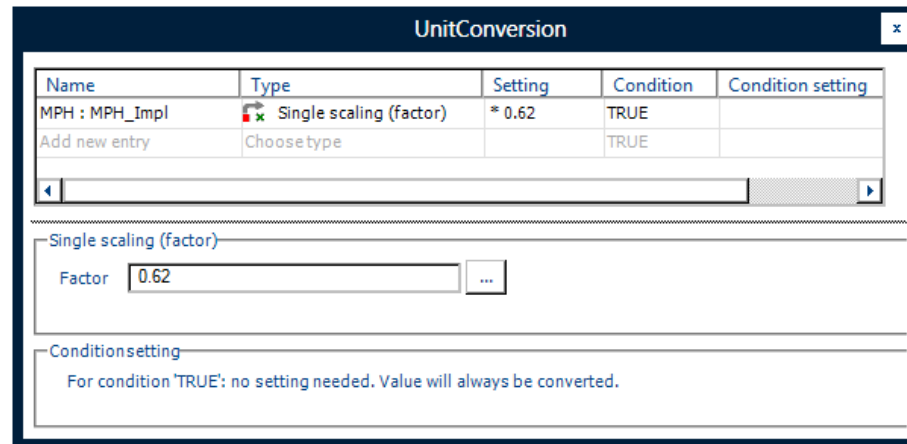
UnitConversion

x

| Name | Type | Setting | Condition | Condition setting |
|---|---|---|---|---|
| MPH : MPH_Impl | Single scaling (factor) | * 0.62 | TRUE | |
| Add new entry | Choose type | | TRUE | |

Single scaling (factor)

Factor 0.62 ...

Conditionsetting

For condition 'TRUE': no setting needed. Value will always be converted.